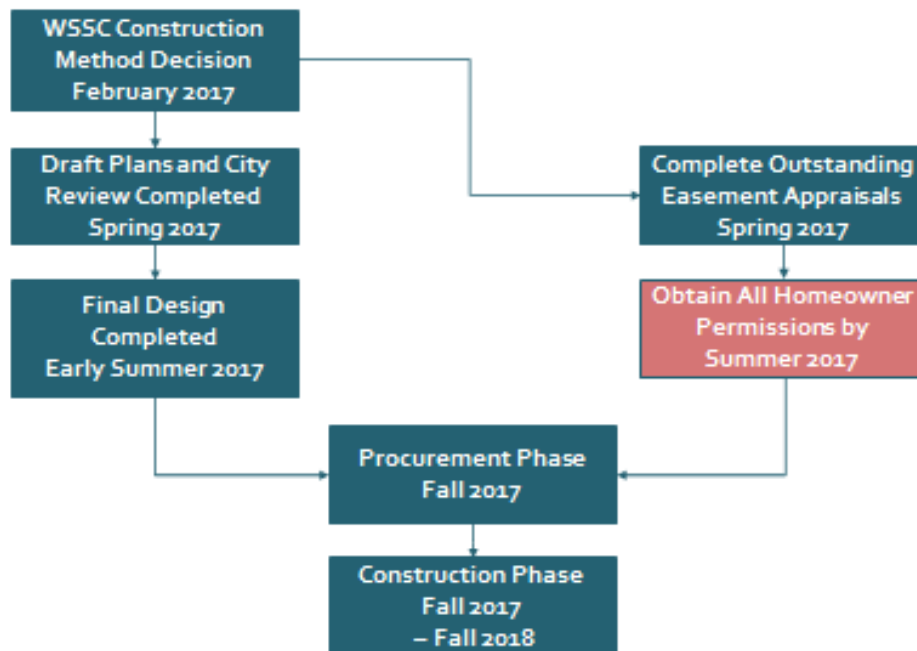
WSSC Construction Method Decision February 2017

Draft Plans and City Review Completed Spring 2017

Final Design Completed Early Summer 2017

Complete Outstanding Easement Appraisals Spring 2017

Obtain All Homeowner Permissions by Summer 2017

Procurement Phase Fall 2017

Construction Phase Fall 2017 – Fall 2018